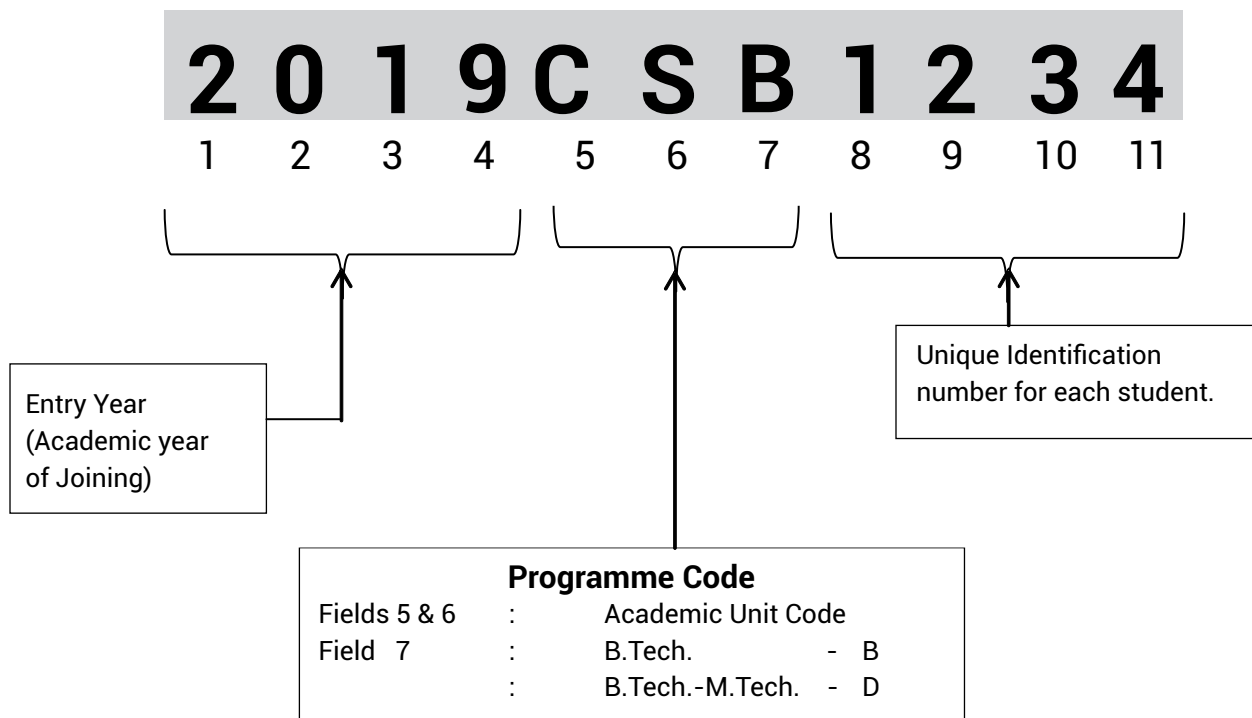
2 0 1 9 C S B 1 2 3 4

1 2 3 4 5 6 7 8 9 10 11

Entry Year (Academic year of Joining)

Unique Identification number for each student.

**Programme Code**

| | | | | |
|---|---|---|---|---|
| Fields 5 & 6 | : | Academic Unit Code | | |
| Field 7 | : | B.Tech. | - | B |
| | : | B.Tech.-M.Tech. | - | D |